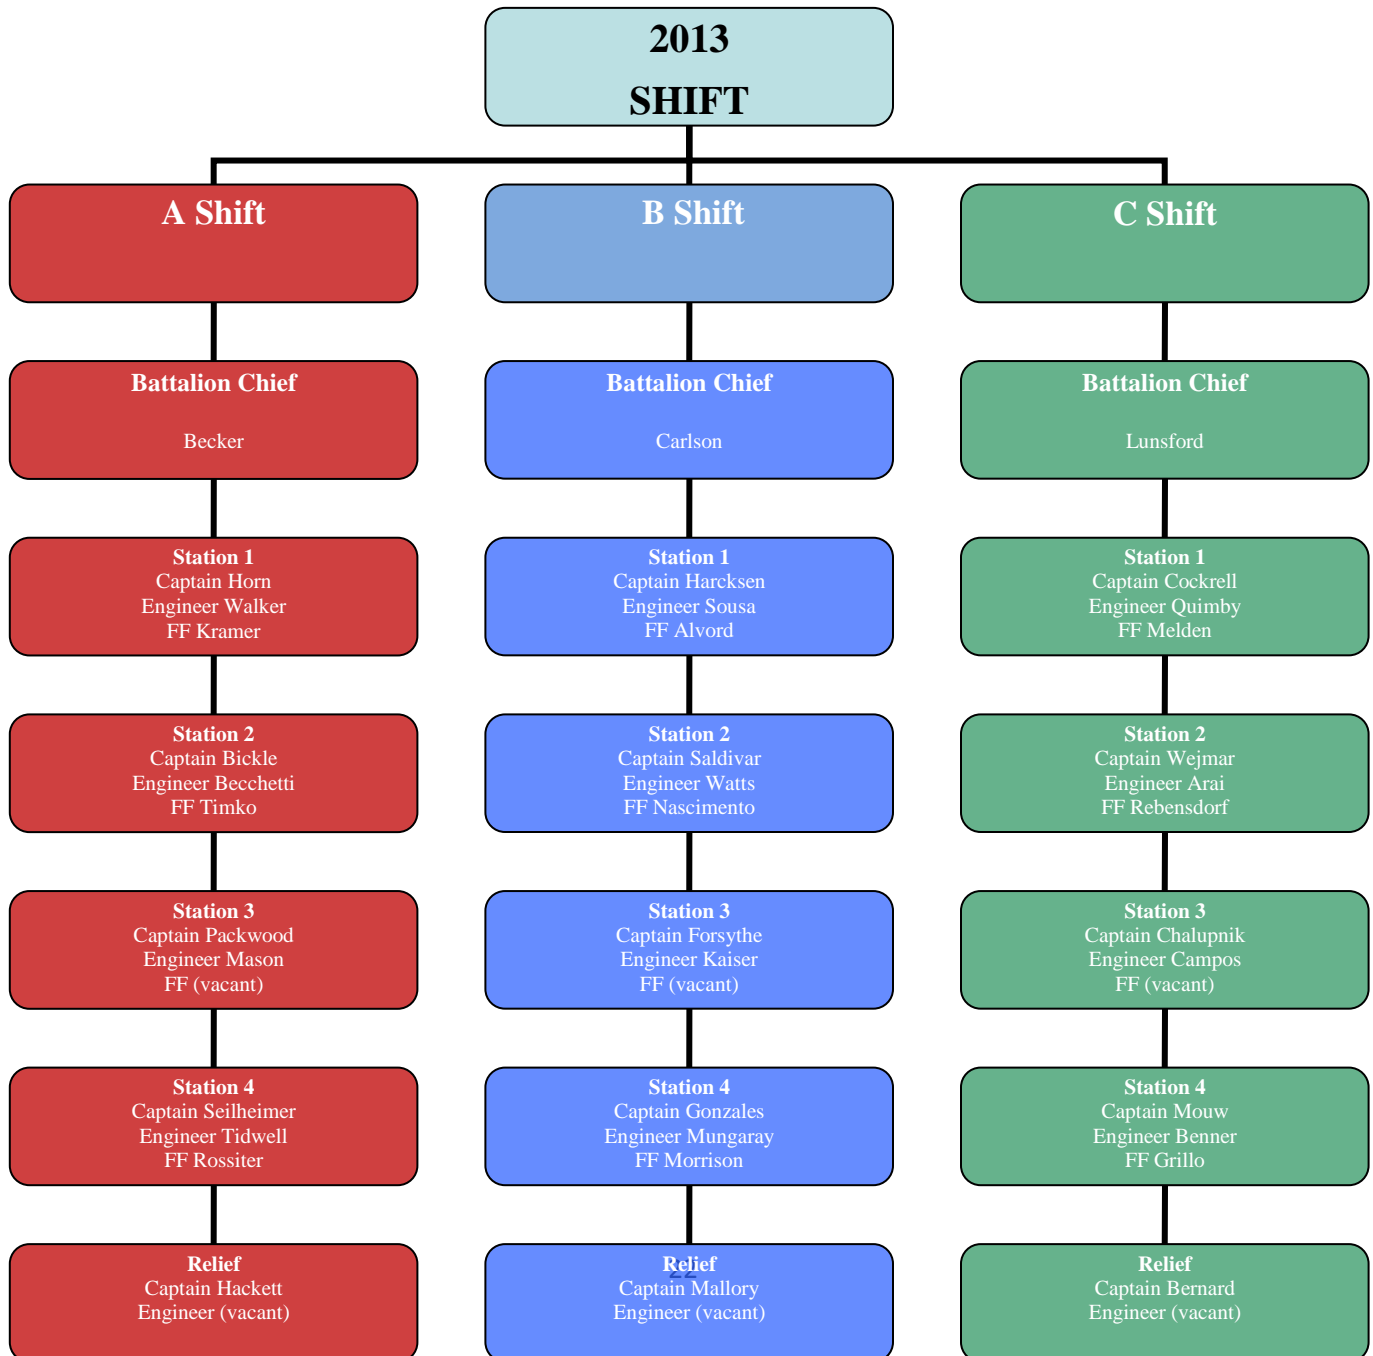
2013
SHIFT

A Shift

Battalion Chief
Becker

Station 1
Captain Horn
Engineer Walker
FF Kramer

Station 2
Captain Bickle
Engineer Becchetti
FF Timko

Station 3
Captain Packwood
Engineer Mason
FF (vacant)

Station 4
Captain Seilheimer
Engineer Tidwell
FF Rossiter

Relief
Captain Hackett
Engineer (vacant)

B Shift

Battalion Chief
Carlson

Station 1
Captain Harcksen
Engineer Sousa
FF Alvord

Station 2
Captain Saldivar
Engineer Watts
FF Nascimento

Station 3
Captain Forsythe
Engineer Kaiser
FF (vacant)

Station 4
Captain Gonzales
Engineer Mungaray
FF Morrison

Relief
22
Captain Mallory
Engineer (vacant)

C Shift

Battalion Chief
Lunsford

Station 1
Captain Cockrell
Engineer Quimby
FF Melden

Station 2
Captain Wejmar
Engineer Arai
FF Rebensdorf

Station 3
Captain Chalupnik
Engineer Campos
FF (vacant)

Station 4
Captain Mouw
Engineer Benner
FF Grillo

Relief
Captain Bernard
Engineer (vacant)